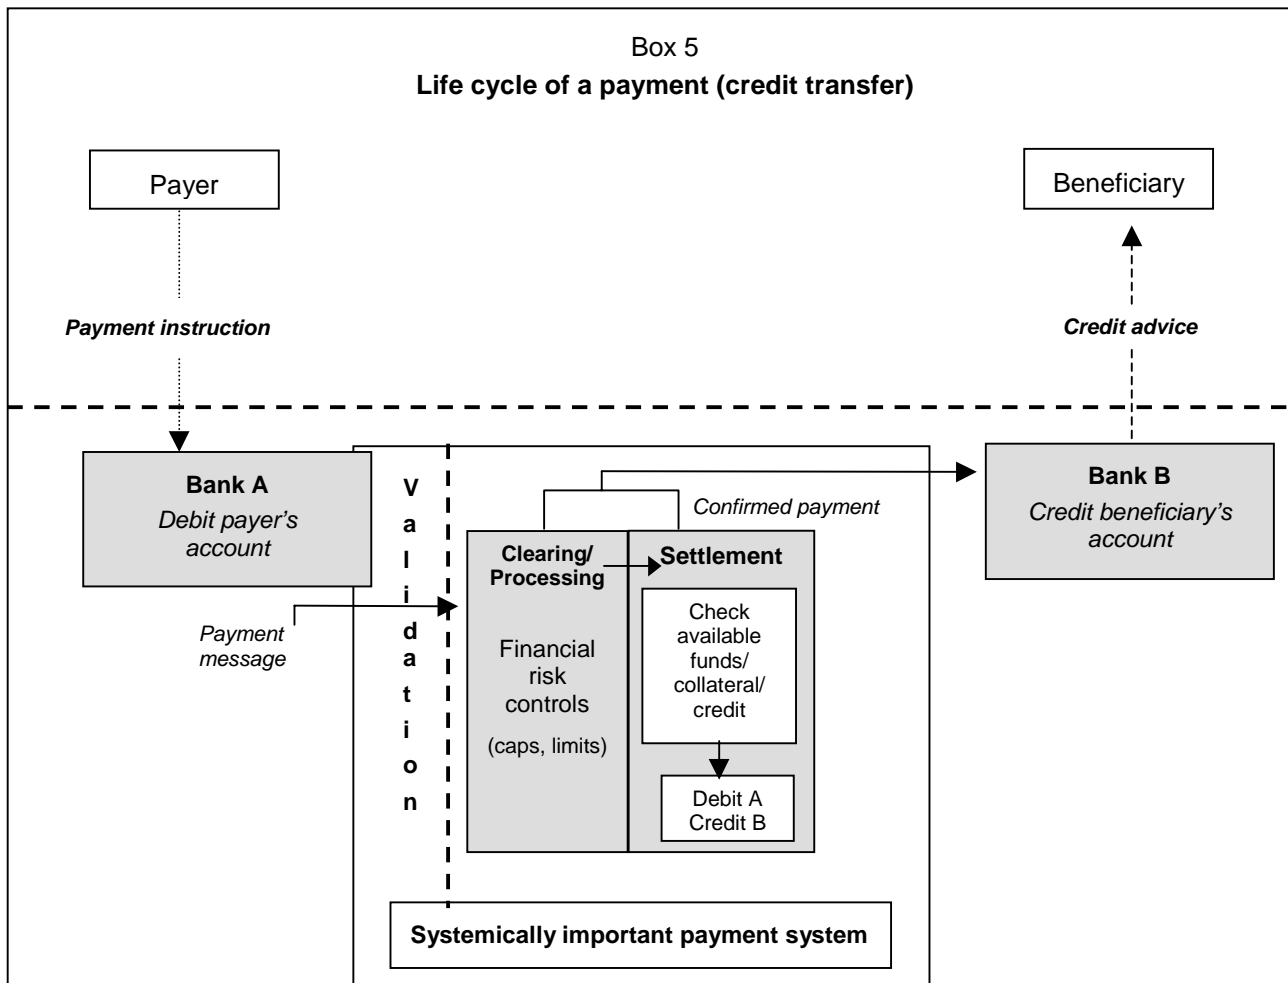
Box 5

**Life cycle of a payment (credit transfer)**

Payer

Beneficiary

*Payment instruction*

*Credit advice*

**Bank A**
*Debit payer's account*

V
a
l
i
d
a
t
i
o
n

*Confirmed payment*

**Bank B**
*Credit beneficiary's account*

**Clearing/ Processing**

**Settlement**

*Payment message*

Financial risk controls

(caps, limits)

Check available funds/ collateral/ credit

Debit A
Credit B

**Systemically important payment system**